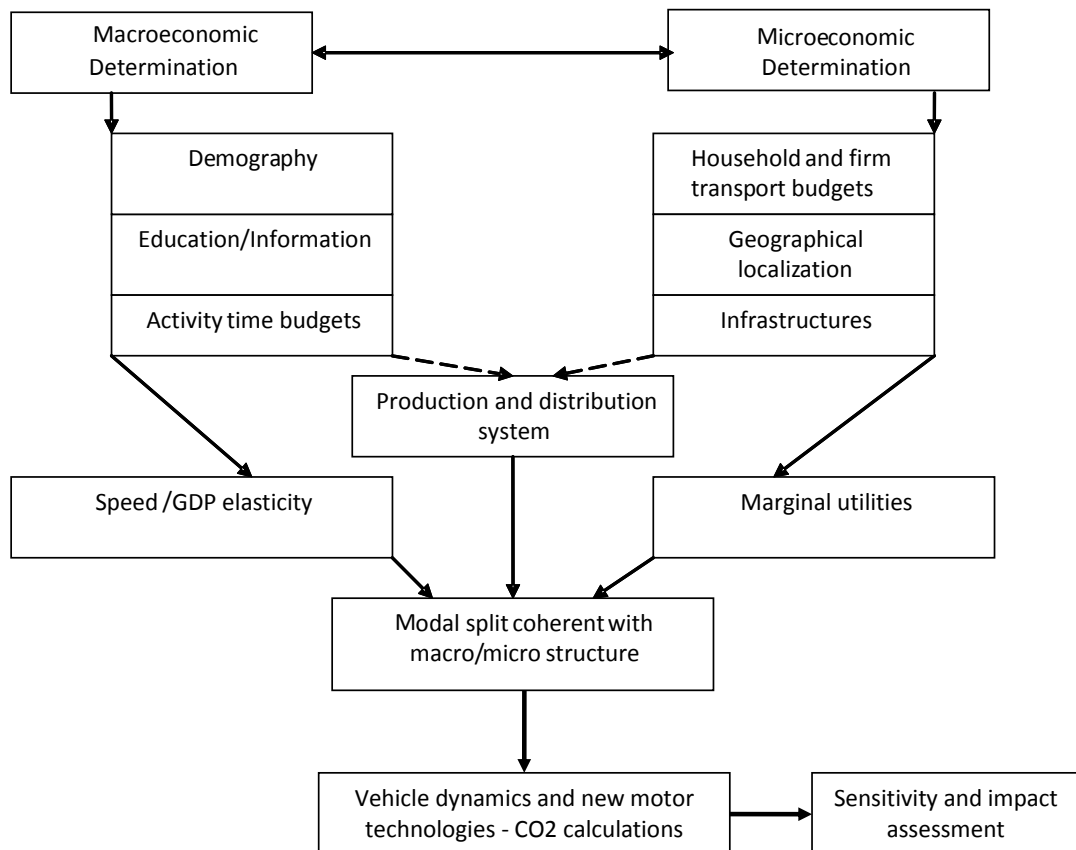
Macroeconomic Determination

Microeconomic Determination

Demography

Education/Information

Activity time budgets

Household and firm transport budgets

Geographical localization

Infrastructures

Production and distribution system

Speed /GDP elasticity

Marginal utilities

Modal split coherent with macro/micro structure

Vehicle dynamics and new motor technologies - CO2 calculations

Sensitivity and impact assessment